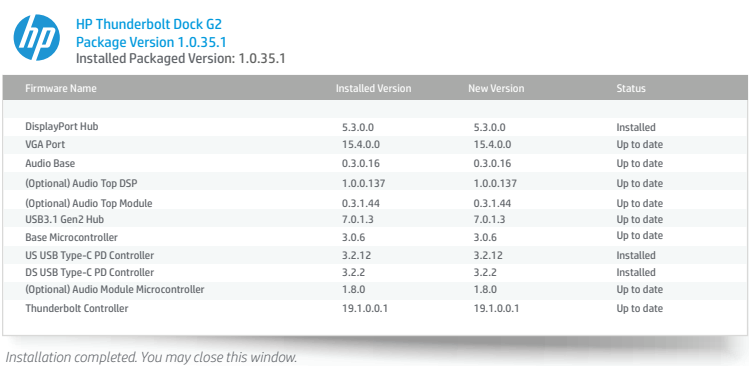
hp

HP Thunderbolt Dock G2
Package Version 1.0.35.1
Installed Packaged Version: 1.0.35.1

| Firmware Name | Installed Version | New Version | Status |
|---|---|---|---|
| DisplayPort Hub | 5.3.0.0 | 5.3.0.0 | Installed |
| VGA Port | 15.4.0.0 | 15.4.0.0 | Up to date |
| Audio Base | 0.3.0.16 | 0.3.0.16 | Up to date |
| (Optional) Audio Top DSP | 1.0.0.137 | 1.0.0.137 | Up to date |
| (Optional) Audio Top Module | 0.3.1.44 | 0.3.1.44 | Up to date |
| USB3.1 Gen2 Hub | 7.0.1.3 | 7.0.1.3 | Up to date |
| Base Microcontroller | 3.0.6 | 3.0.6 | Up to date |
| US USB Type-C PD Controller | 3.2.12 | 3.2.12 | Installed |
| DS USB Type-C PD Controller | 3.2.2 | 3.2.2 | Installed |
| (Optional) Audio Module Microcontroller | 1.8.0 | 1.8.0 | Up to date |
| Thunderbolt Controller | 19.1.0.0.1 | 19.1.0.0.1 | Up to date |

Installation completed. You may close this window.